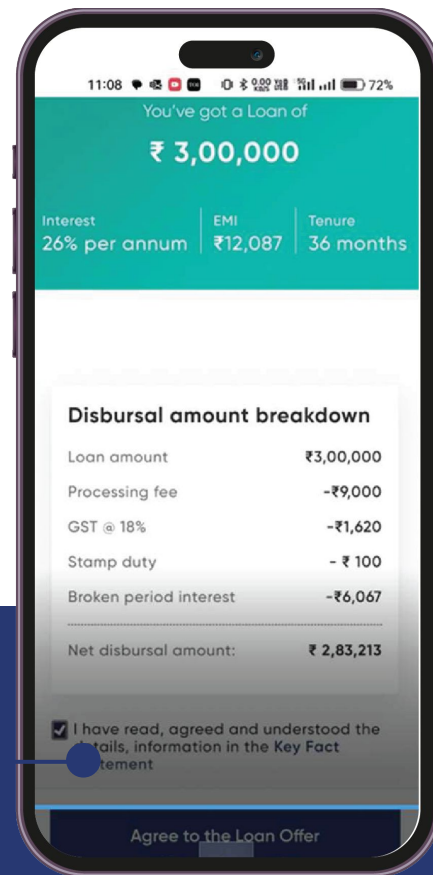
11:08 72%

You've got a Loan of

₹ 3,00,000

Interest
26% per annum

EMI
₹12,087

Tenure
36 months

Disbursal amount breakdown

| Loan amount | ₹3,00,000 |
|---|---|
| Processing fee | -₹9,000 |
| GST @ 18% | -₹1,620 |
| Stamp duty | - ₹ 100 |
| Broken period interest | -₹6,067 |
| Net disbursal amount: | ₹ 2,83,213 |

I have read, agreed and understood the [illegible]tails, information in the Key Fact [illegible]tement

Agree to the Loan Offer